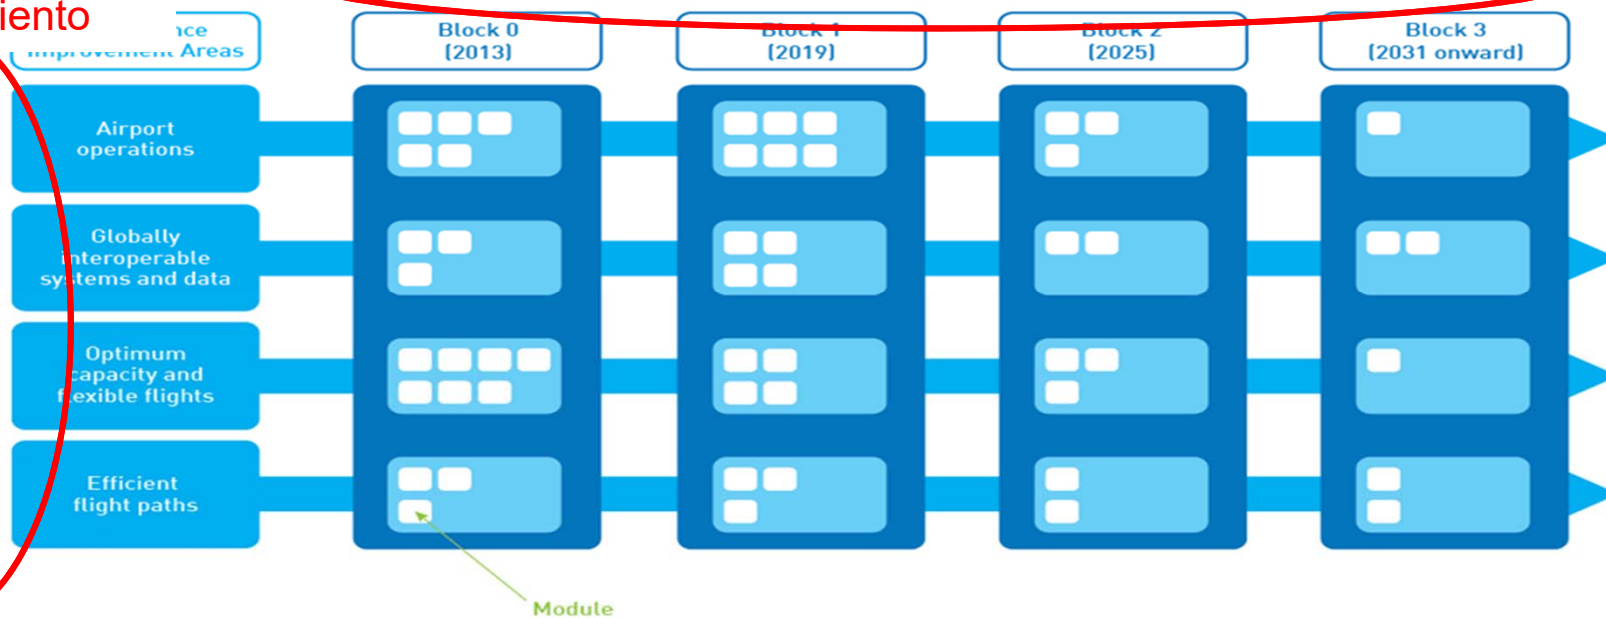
iento

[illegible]nce
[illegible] Areas

Block 0
(2013)

Block 1
(2019)

Block 2
(2025)

Block 3
(2031 onward)

Airport operations

Globally interoperable systems and data

Optimum capacity and flexible flights

Efficient flight paths

Module